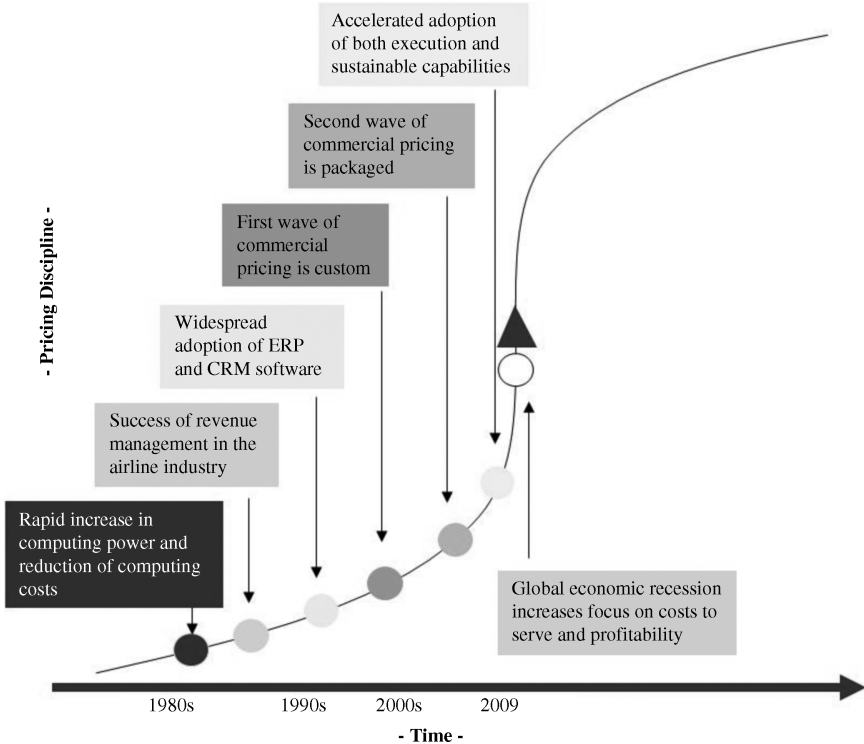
- Pricing Discipline -

Accelerated adoption of both execution and sustainable capabilities

Second wave of commercial pricing is packaged

First wave of commercial pricing is custom

Widespread adoption of ERP and CRM software

Success of revenue management in the airline industry

Rapid increase in computing power and reduction of computing costs

Global economic recession increases focus on costs to serve and profitability

1980s

1990s

2000s

2009

- Time -